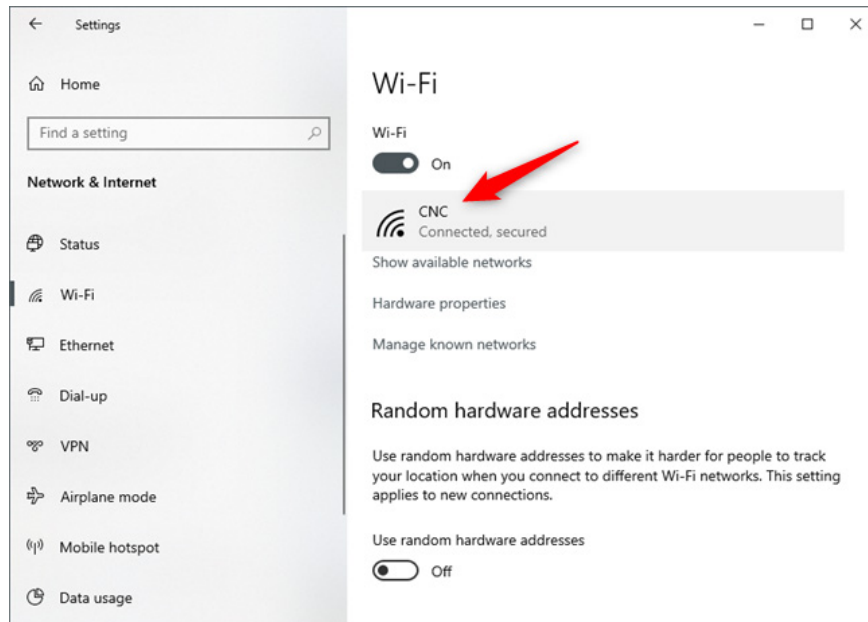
Settings

Home

Find a setting

Network & Internet

Status

Wi-Fi

Ethernet

Dial-up

VPN

Airplane mode

Mobile hotspot

Data usage

Wi-Fi

Wi-Fi

On

CNC
Connected, secured

Show available networks

Hardware properties

Manage known networks

Random hardware addresses

Use random hardware addresses to make it harder for people to track your location when you connect to different Wi-Fi networks. This setting applies to new connections.

Use random hardware addresses

Off